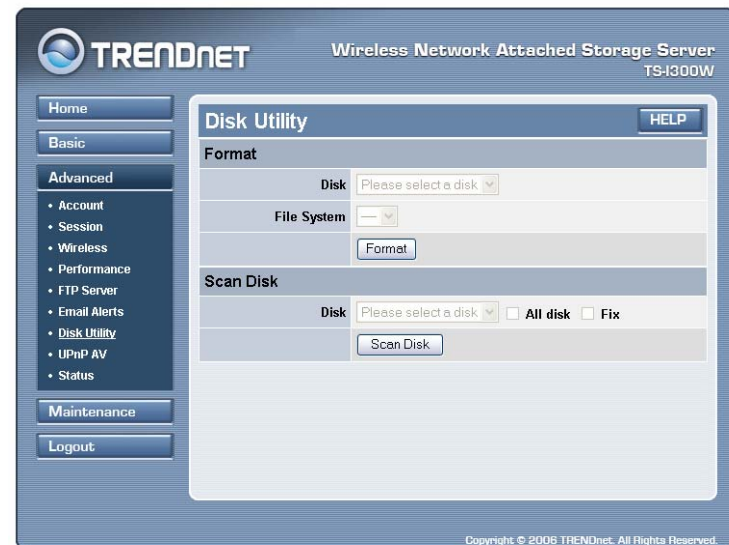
TRENDnET

Wireless Network Attached Storage Server
TS-I300W

Home
Basic
Advanced
• Account
• Session
• Wireless
• Performance
• FTP Server
• Email Alerts
• Disk Utility
• UPnP AV
• Status
Maintenance
Logout

Disk Utility
HELP

Format

| | |
|---|---|
| Disk | Please select a disk |
| File System | — |
| | Format |

Scan Disk

| | |
|---|---|
| Disk | Please select a disk ☐ All disk ☐ Fix |
| | Scan Disk |

Copyright © 2006 TRENDnet. All Rights Reserved.